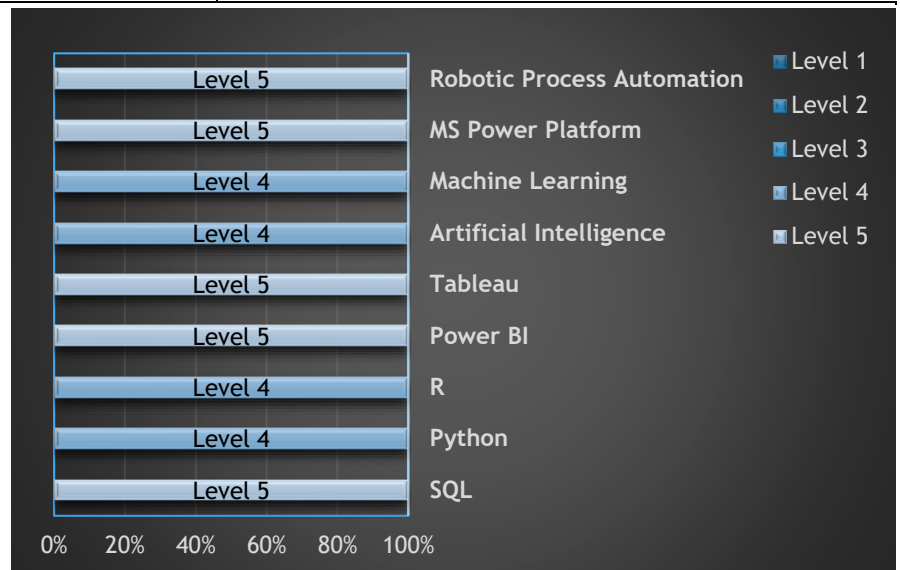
Level 5 Robotic Process Automation
Level 5 MS Power Platform
Level 4 Machine Learning
Level 4 Artificial Intelligence
Level 5 Tableau
Level 5 Power BI
Level 4 R
Level 4 Python
Level 5 SQL

0% 20% 40% 60% 80% 100%

Level 1
Level 2
Level 3
Level 4
Level 5